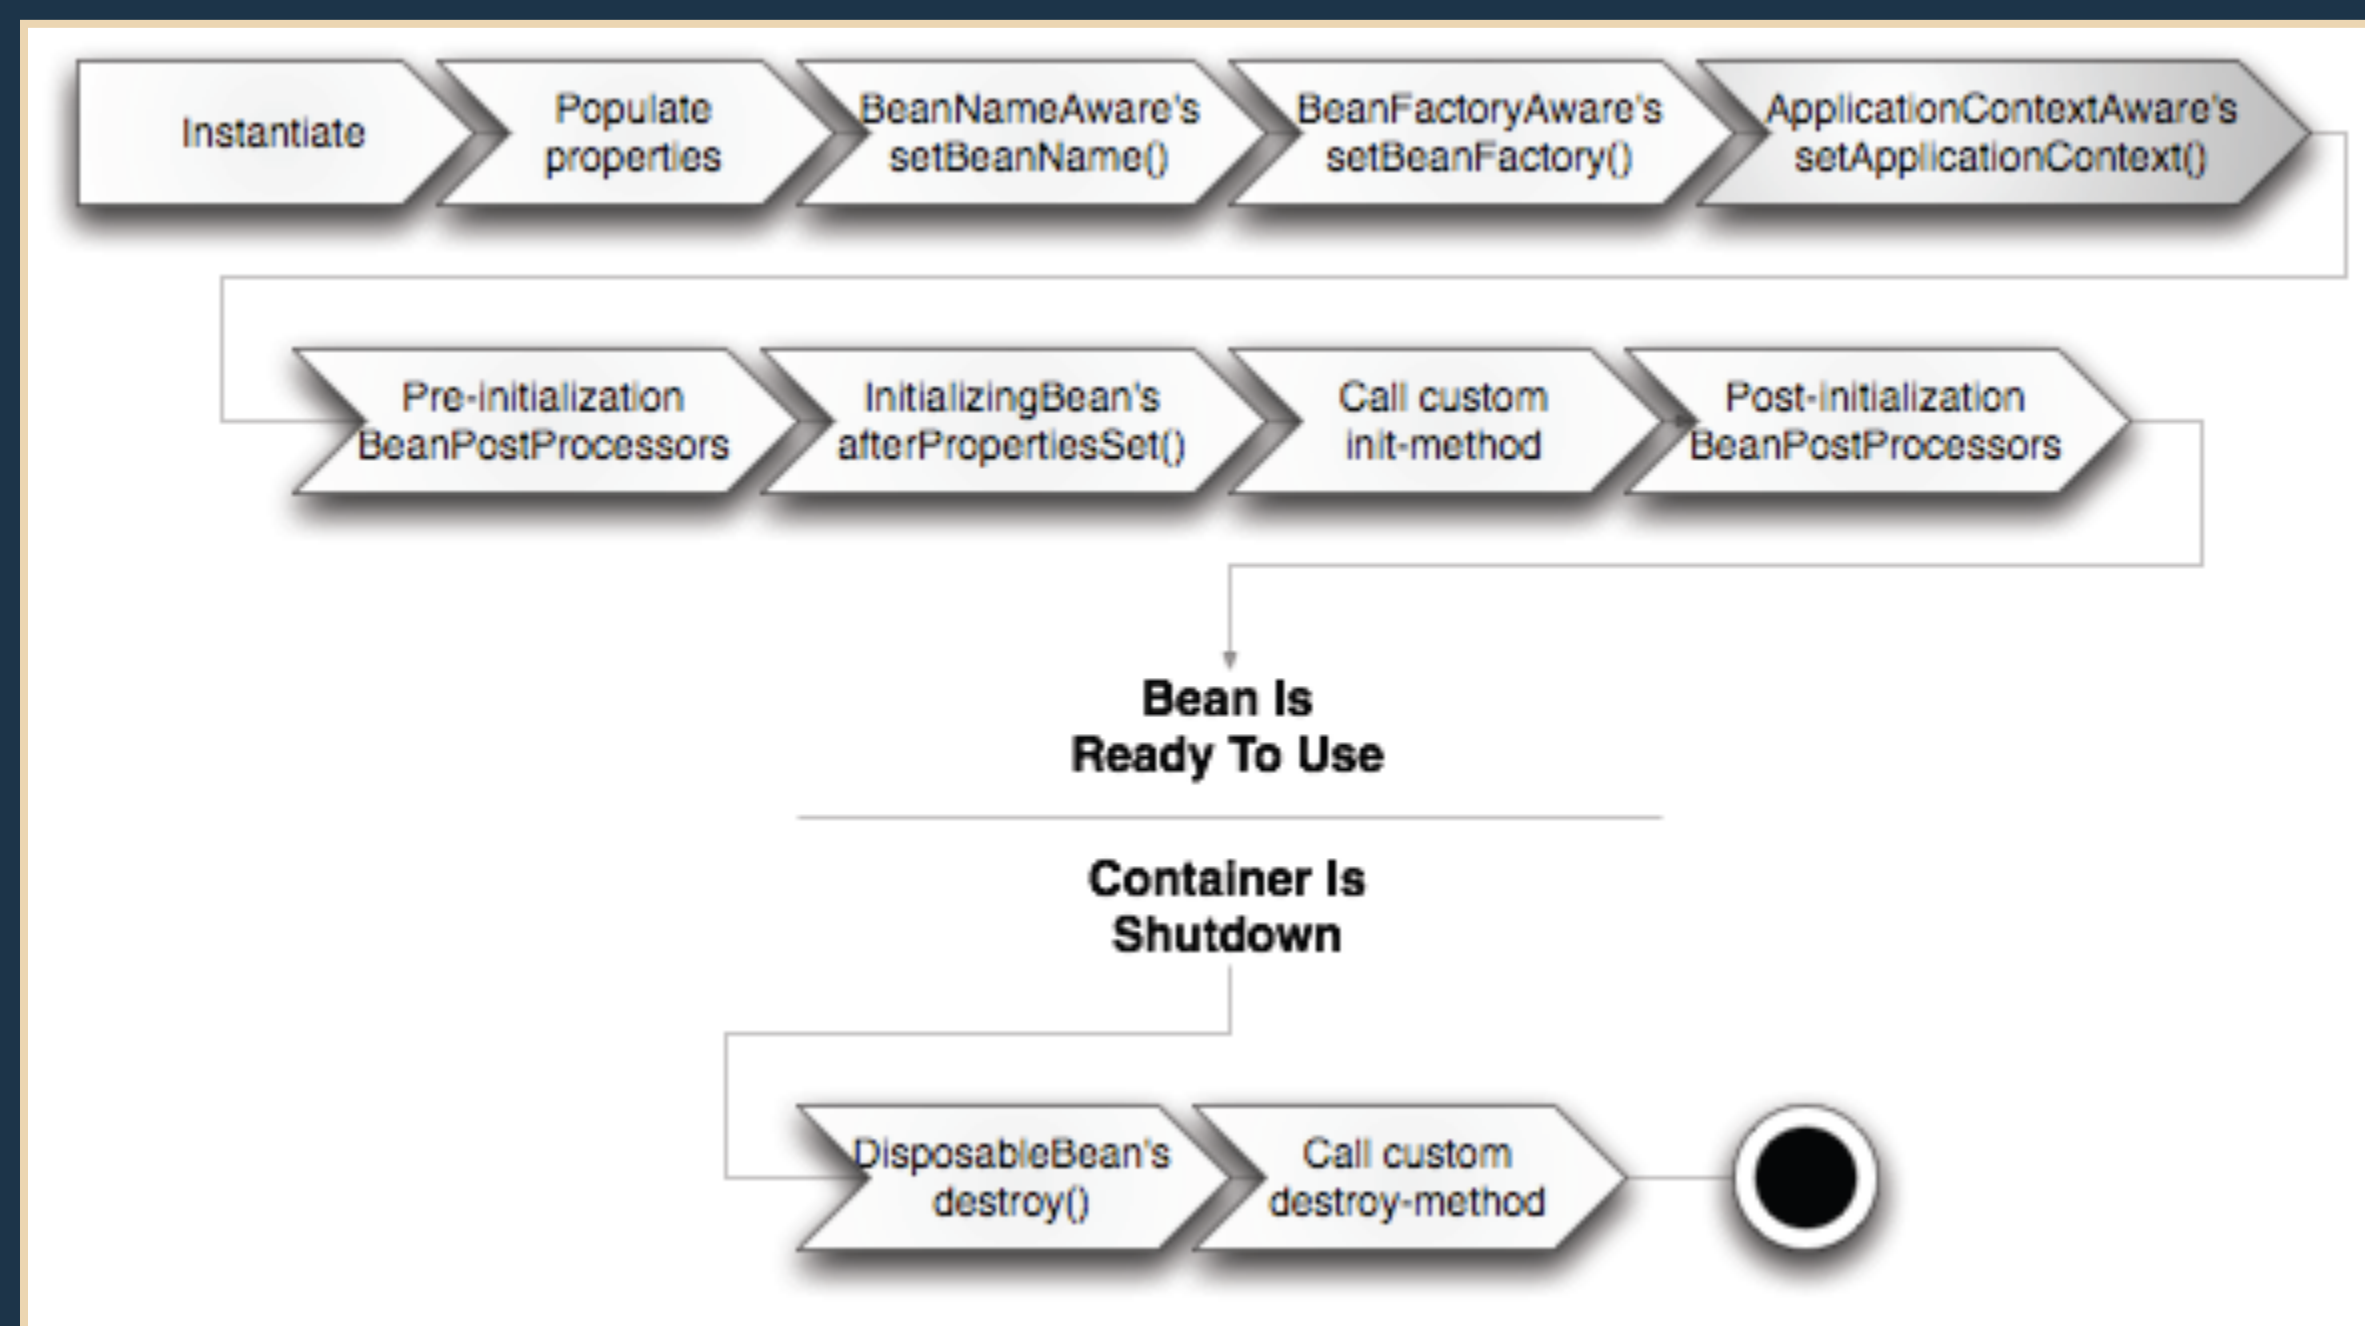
Instantiate

Populate properties

BeanNameAware's setBeanName()

BeanFactoryAware's setBeanFactory()

ApplicationContextAware's setApplicationContext()

Pre-initialization BeanPostProcessors

InitializingBean's afterPropertiesSet()

Call custom init-method

Post-initialization BeanPostProcessors

Bean Is Ready To Use

Container Is Shutdown

DisposableBean's destroy()

Call custom destroy-method